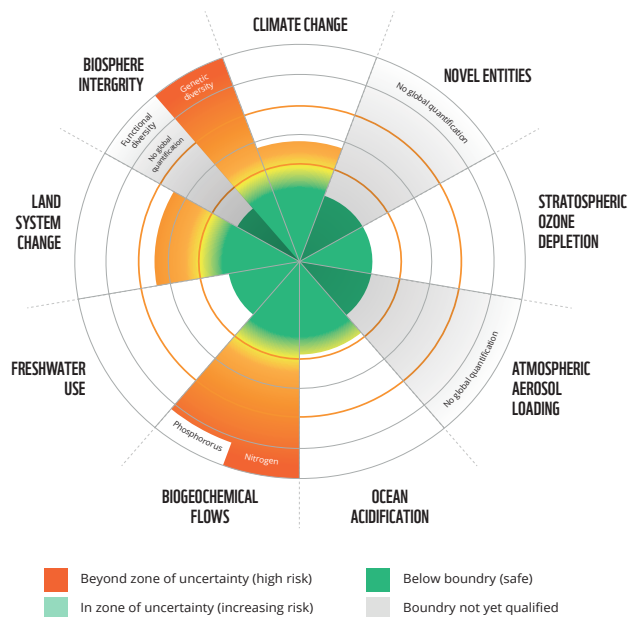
CLIMATE CHANGE

NOVEL ENTITIES

No global quantification

STRATOSPHERIC OZONE DEPLETION

ATMOSPHERIC AEROSOL LOADING

No global quantification

OCEAN ACIDIFICATION

BIOGEOCHEMICAL FLOWS

Phosphororus

Nitrogen

FRESHWATER USE

LAND SYSTEM CHANGE

BIOSPHERE INTERGRITY

Genetic diversity

Functional diversity

No global quantification

Beyond zone of uncertainty (high risk)

Below boundry (safe)

In zone of uncertainty (increasing risk)

Boundry not yet qualified